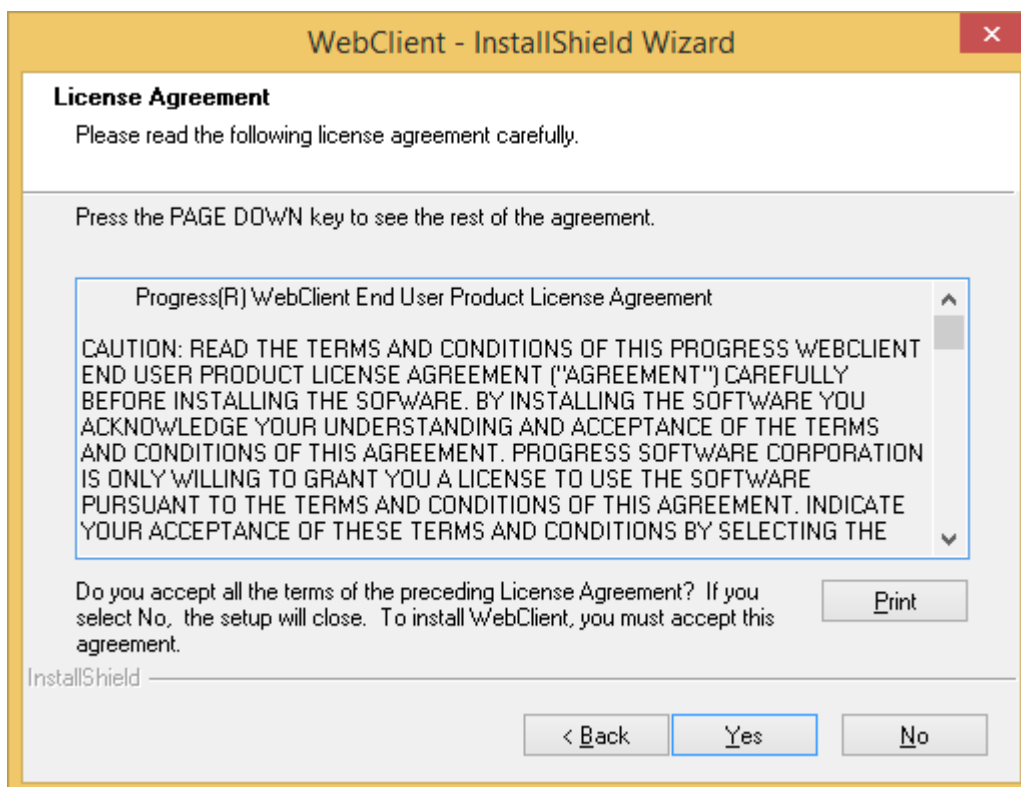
WebClient - InstallShield Wizard

×

License Agreement

Please read the following license agreement carefully.

Press the PAGE DOWN key to see the rest of the agreement.

Progress(R) WebClient End User Product License Agreement

CAUTION: READ THE TERMS AND CONDITIONS OF THIS PROGRESS WEBCLIENT END USER PRODUCT LICENSE AGREEMENT ("AGREEMENT") CAREFULLY BEFORE INSTALLING THE SOFWARE. BY INSTALLING THE SOFTWARE YOU ACKNOWLEDGE YOUR UNDERSTANDING AND ACCEPTANCE OF THE TERMS AND CONDITIONS OF THIS AGREEMENT. PROGRESS SOFTWARE CORPORATION IS ONLY WILLING TO GRANT YOU A LICENSE TO USE THE SOFTWARE PURSUANT TO THE TERMS AND CONDITIONS OF THIS AGREEMENT. INDICATE YOUR ACCEPTANCE OF THESE TERMS AND CONDITIONS BY SELECTING THE

Do you accept all the terms of the preceding License Agreement? If you select No, the setup will close. To install WebClient, you must accept this agreement.

Print

InstallShield

< Back

Yes

No